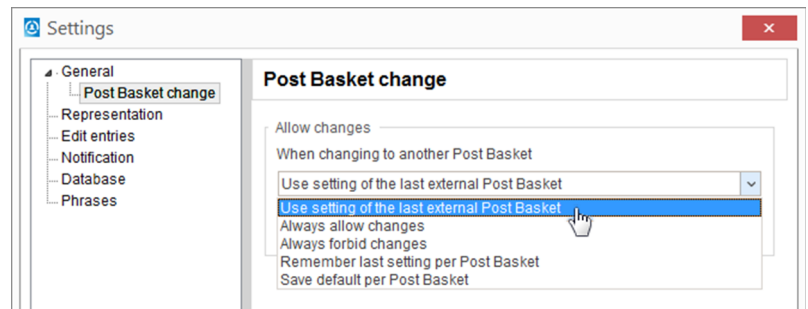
Settings

General
Post Basket change
Representation
Edit entries
Notification
Database
Phrases

Post Basket change

Allow changes

When changing to another Post Basket

Use setting of the last external Post Basket

Use setting of the last external Post Basket
Always allow changes
Always forbid changes
Remember last setting per Post Basket
Save default per Post Basket